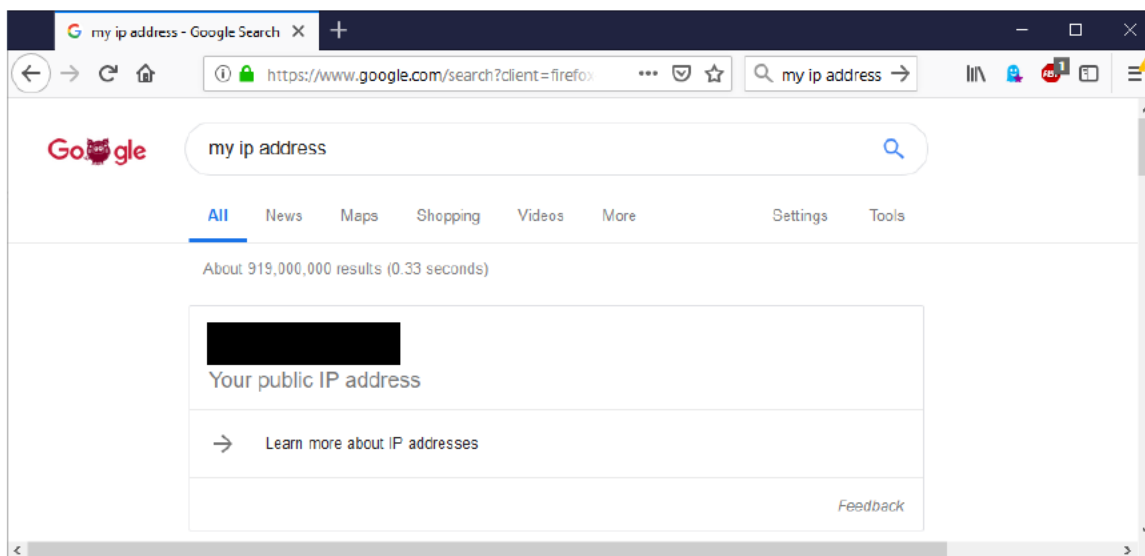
my ip address - Google Search

https://www.google.com/search?client=firefox

my ip address

1

Go gle

my ip address

All News Maps Shopping Videos More Settings Tools

About 919,000,000 results (0.33 seconds)

Your public IP address

Learn more about IP addresses

Feedback